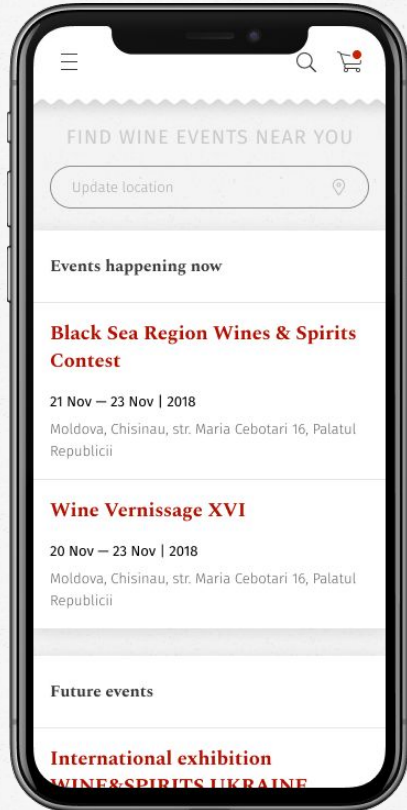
FIND WINE EVENTS NEAR YOU

Update location

Events happening now

Black Sea Region Wines & Spirits Contest

21 Nov — 23 Nov | 2018

Moldova, Chisinau, str. Maria Cebotari 16, Palatul Republicii

Wine Vernissage XVI

20 Nov — 23 Nov | 2018

Moldova, Chisinau, str. Maria Cebotari 16, Palatul Republicii

Future events

International exhibition WINE&SPIRITS UKRAINE